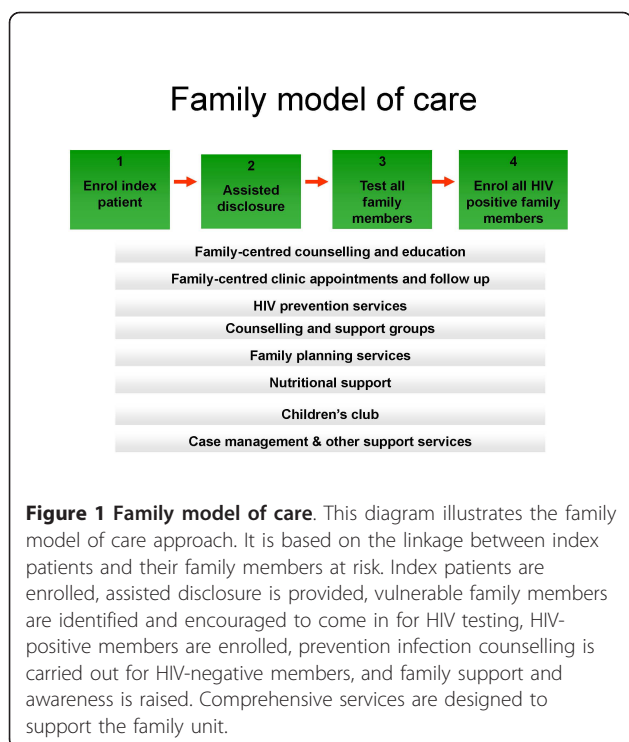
Family model of care

1
Enrol index patient

2
Assisted disclosure

3
Test all family members

4
Enrol all HIV positive family members

Family-centred counselling and education

Family-centred clinic appointments and follow up

HIV prevention services

Counselling and support groups

Family planning services

Nutritional support

Children's club

Case management & other support services

**Figure 1 Family model of care**. This diagram illustrates the family model of care approach. It is based on the linkage between index patients and their family members at risk. Index patients are enrolled, assisted disclosure is provided, vulnerable family members are identified and encouraged to come in for HIV testing, HIV-positive members are enrolled, prevention infection counselling is carried out for HIV-negative members, and family support and awareness is raised. Comprehensive services are designed to support the family unit.